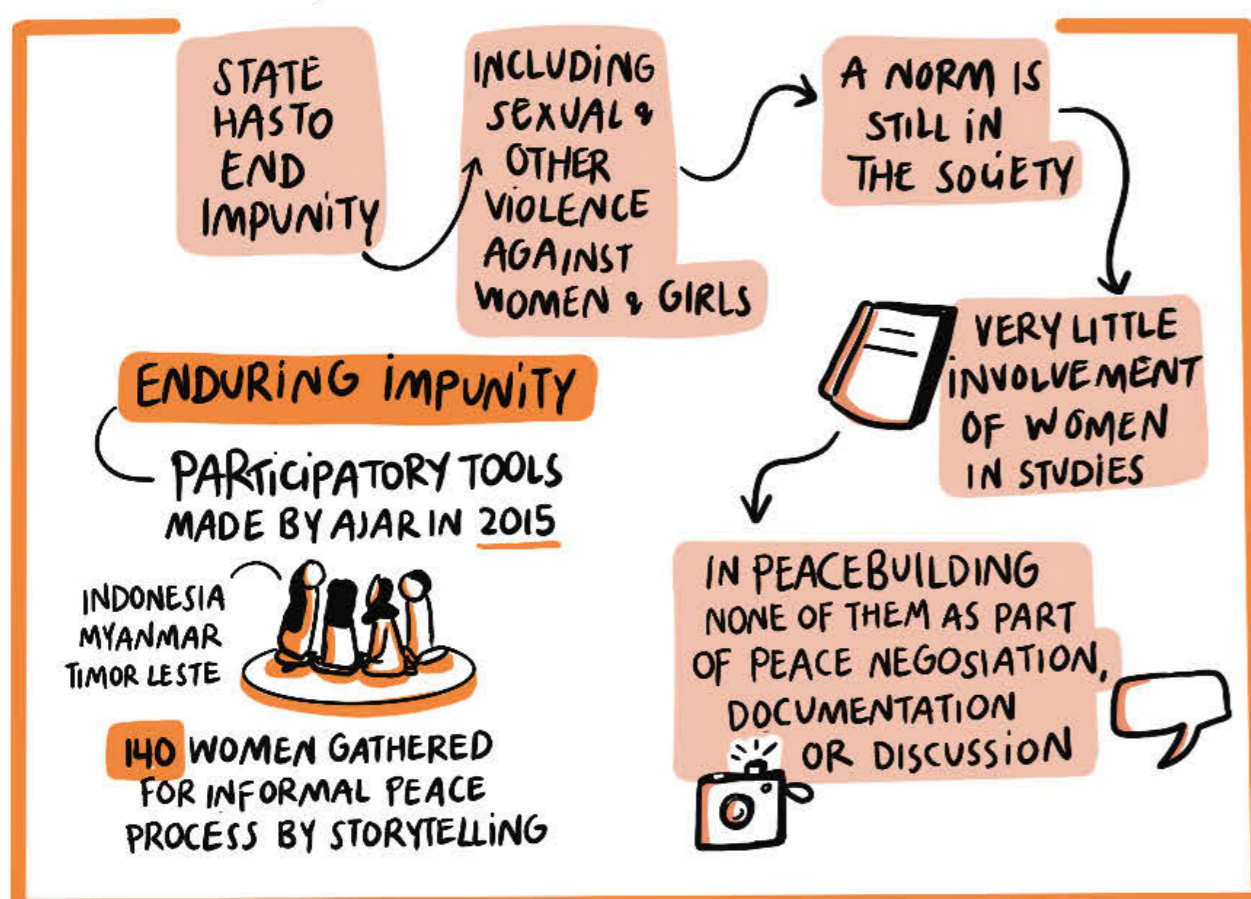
STATE HASTO END IMPUNITY

INCLUDING SEXUAL & OTHER VIOLENCE AGAINST WOMEN & GIRLS

A NORM IS STILL IN THE SOCIETY

VERY LITTLE INVOLVEMENT OF WOMEN IN STUDIES

IN PEACEBUILDING NONE OF THEM AS PART OF PEACE NEGOSIATION, DOCUMENTATION OR DISCUSSION

ENDURING IMPUNITY

PARTICIPATORY TOOLS MADE BY AJAR IN 2015

INDONESIA
MYANMAR
TIMOR LESTE

140 WOMEN GATHERED FOR INFORMAL PEACE PROCESS BY STORYTELLING